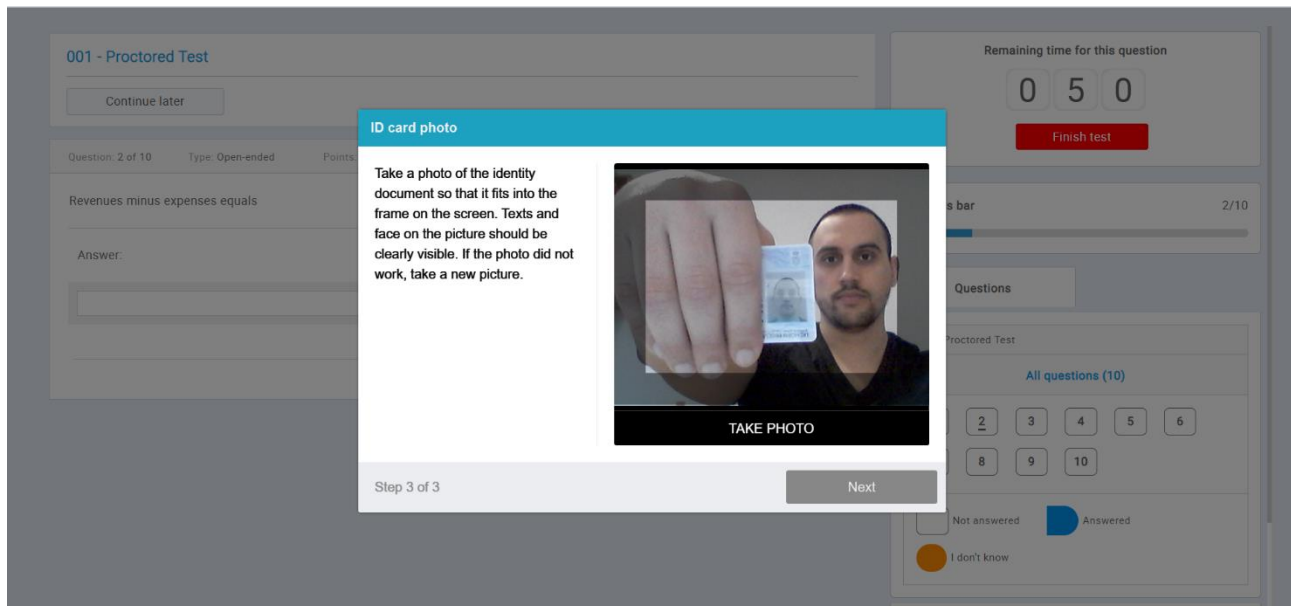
001 - Proctored Test

Continue later

Question: 2 of 10 Type: Open-ended Points:

Revenues minus expenses equals

Answer:

Remaining time for this question

0 5 0

Finish test

s bar 2/10

Questions

Proctored Test

All questions (10)

2 3 4 5 6

8 9 10

Not answered Answered

I don't know

ID card photo

Take a photo of the identity document so that it fits into the frame on the screen. Texts and face on the picture should be clearly visible. If the photo did not work, take a new picture.

TAKE PHOTO

Step 3 of 3

Next